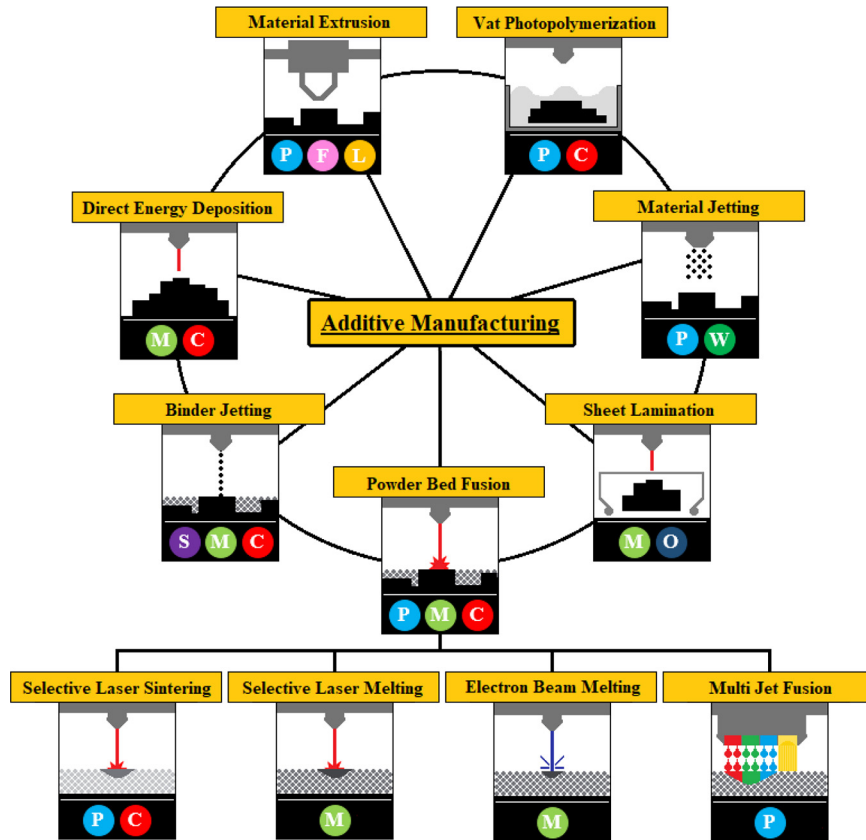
Material Extrusion

P F L

Vat Photopolymerization

P C

Direct Energy Deposition

M C

Material Jetting

P W

Additive Manufacturing

Binder Jetting

S M C

Sheet Lamination

M O

Powder Bed Fusion

P M C

Selective Laser Sintering

P C

Selective Laser Melting

M

Electron Beam Melting

M

Multi Jet Fusion

P